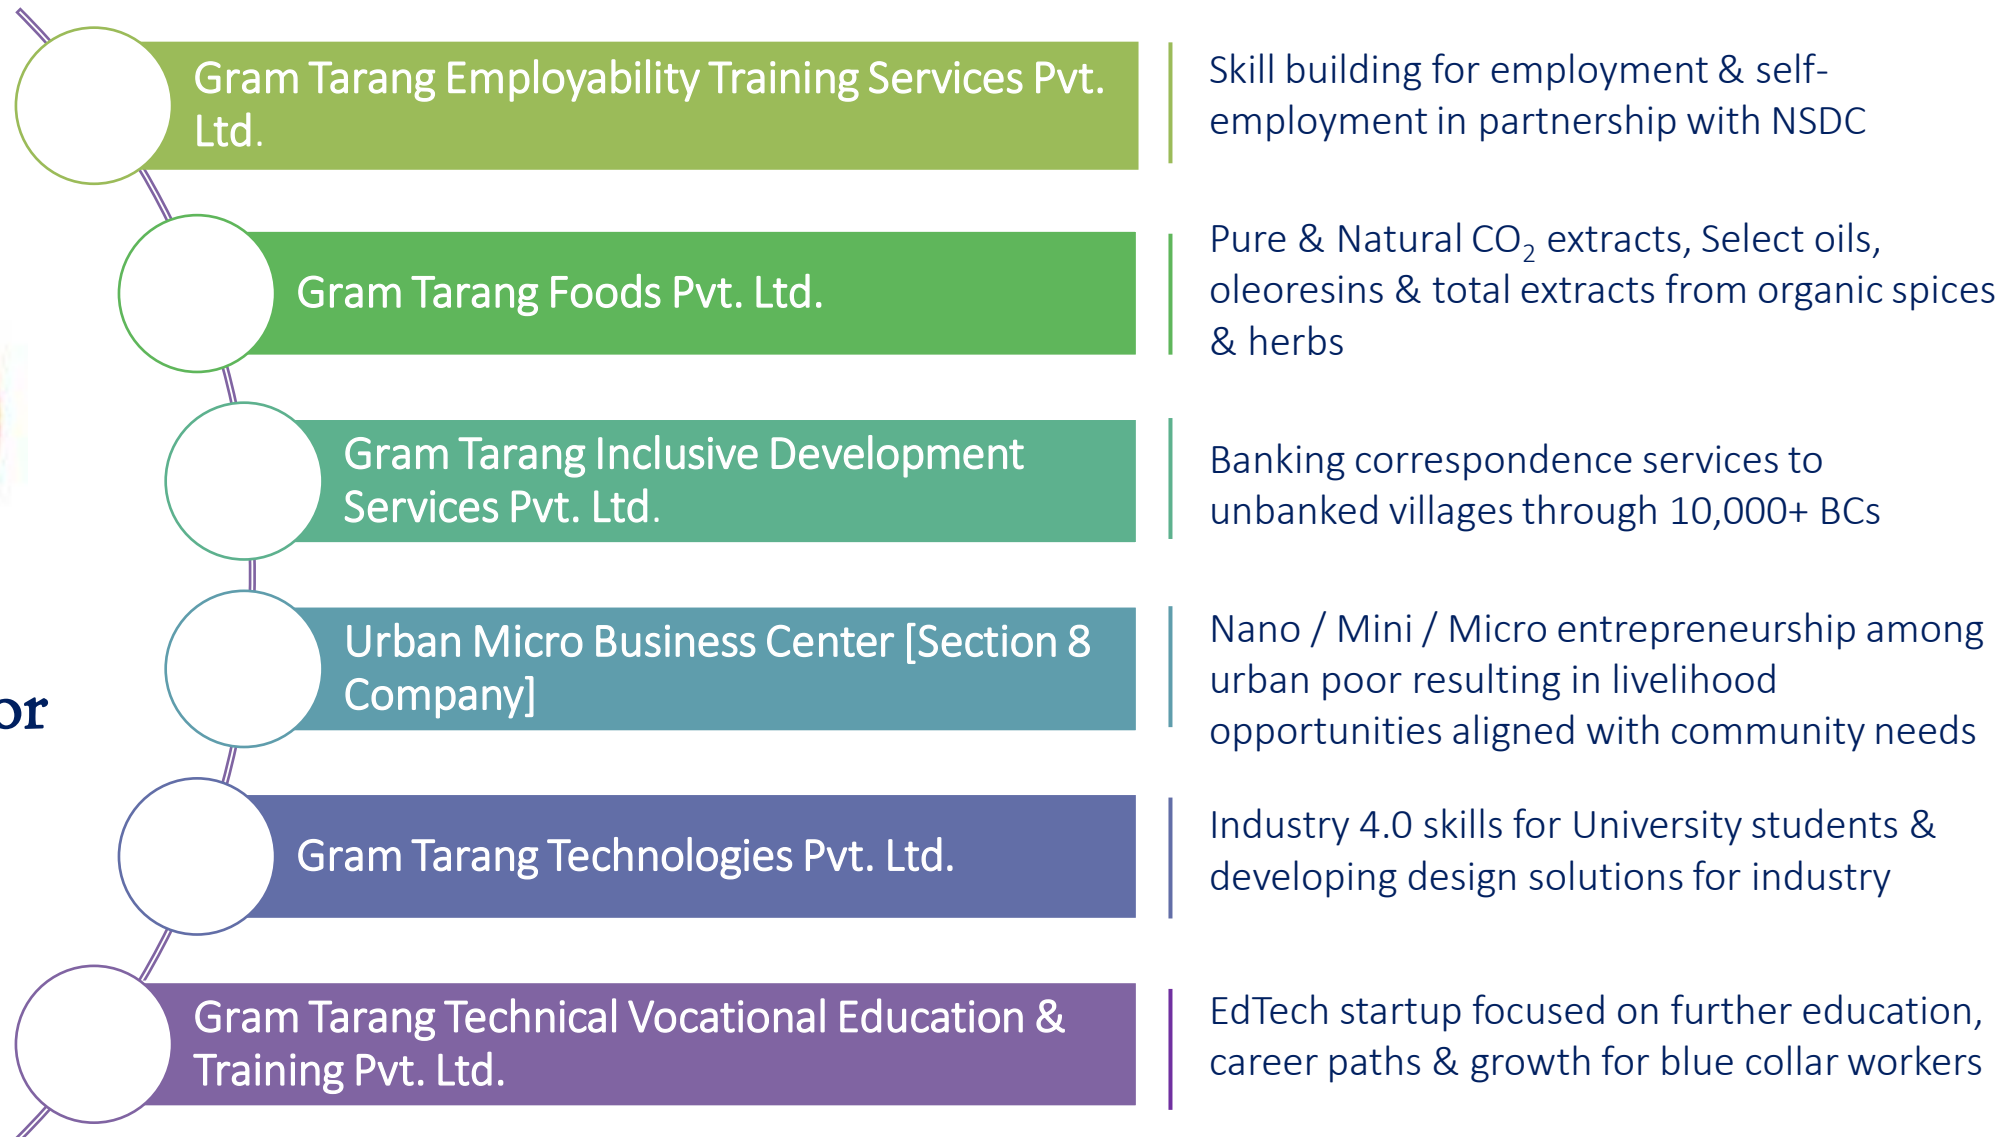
or

Gram Tarang Employability Training Services Pvt. Ltd.

Skill building for employment & self-employment in partnership with NSDC

Gram Tarang Foods Pvt. Ltd.

Pure & Natural $CO_2$ extracts, Select oils, oleoresins & total extracts from organic spices & herbs

Gram Tarang Inclusive Development Services Pvt. Ltd.

Banking correspondence services to unbanked villages through 10,000+ BCs

Urban Micro Business Center [Section 8 Company]

Nano / Mini / Micro entrepreneurship among urban poor resulting in livelihood opportunities aligned with community needs

Gram Tarang Technologies Pvt. Ltd.

Industry 4.0 skills for University students & developing design solutions for industry

Gram Tarang Technical Vocational Education & Training Pvt. Ltd.

EdTech startup focused on further education, career paths & growth for blue collar workers